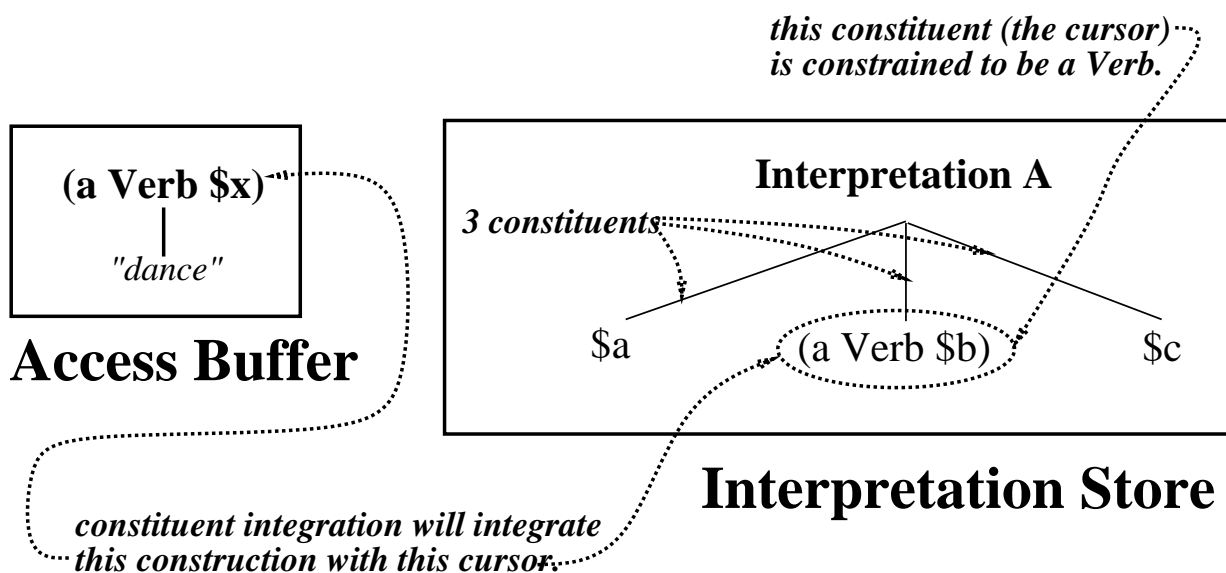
this constituent (the cursor) is constrained to be a Verb.

(a Verb $x)

"dance"

Access Buffer

Interpretation A

3 constituents

$a

(a Verb $b)

$c

Interpretation Store

constituent integration will integrate this construction with this cursor.